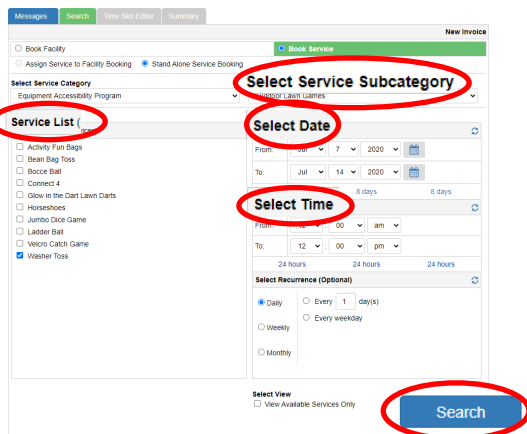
Messages Search Time Slot Editor Summary

New Invoice

Book Facility

Book Service

Assign Service to Facility Booking

Stand Alone Service Booking

Select Service Category

Equipment Accessibility Program

Select Service Subcategory

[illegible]utdoor Lawn Games

Service List (

Activity Fun Bags

Bean Bag Toss

Bocce Ball

Connect 4

Glow in the Dart Lawn Darts

Horseshoes

Jumbo Dice Game

Ladder Ball

Velcro Catch Game

Washer Toss

Select Date

From: Jul 7 2020

To: Jul 14 2020

8 days 8 days

Select Time

From: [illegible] : 00 am

To: 12 : 00 pm

24 hours 24 hours 24 hours

Select Recurrence (Optional)

Daily

Weekly

Monthly

Every 1 day(s)

Every weekday

Select View

View Available Services Only

Search